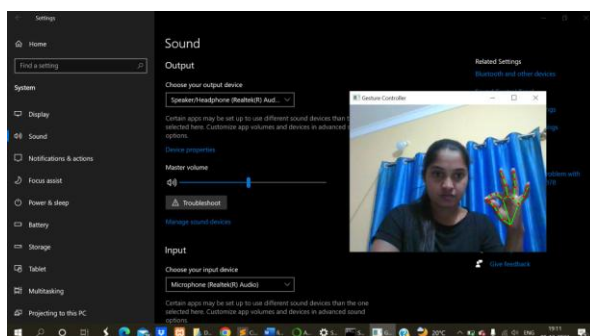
Settings

Home

Find a setting

System

Display

Sound

Notifications & actions

Focus assist

Power & sleep

Battery

Storage

Tablet

Multitasking

Projecting to this PC

Sound

Output

Choose your output device

Speaker/Headphone (Realtek(R) Aud...

Certain apps may be set up to use different sound devices than the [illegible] selected here. Customize app volumes and devices in advanced s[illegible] options.

Device properties

Master volume

Troubleshoot

Manage sound devices

Input

Choose your input device

Microphone (Realtek(R) Audio)

Certain apps may be set up to use different sound devices than the one selected here. Customize app volumes and devices in advanced sound options.

Related Settings

Bluetooth and other devices

Gesture Controller

Give feedback

20°C

ENG

19:11